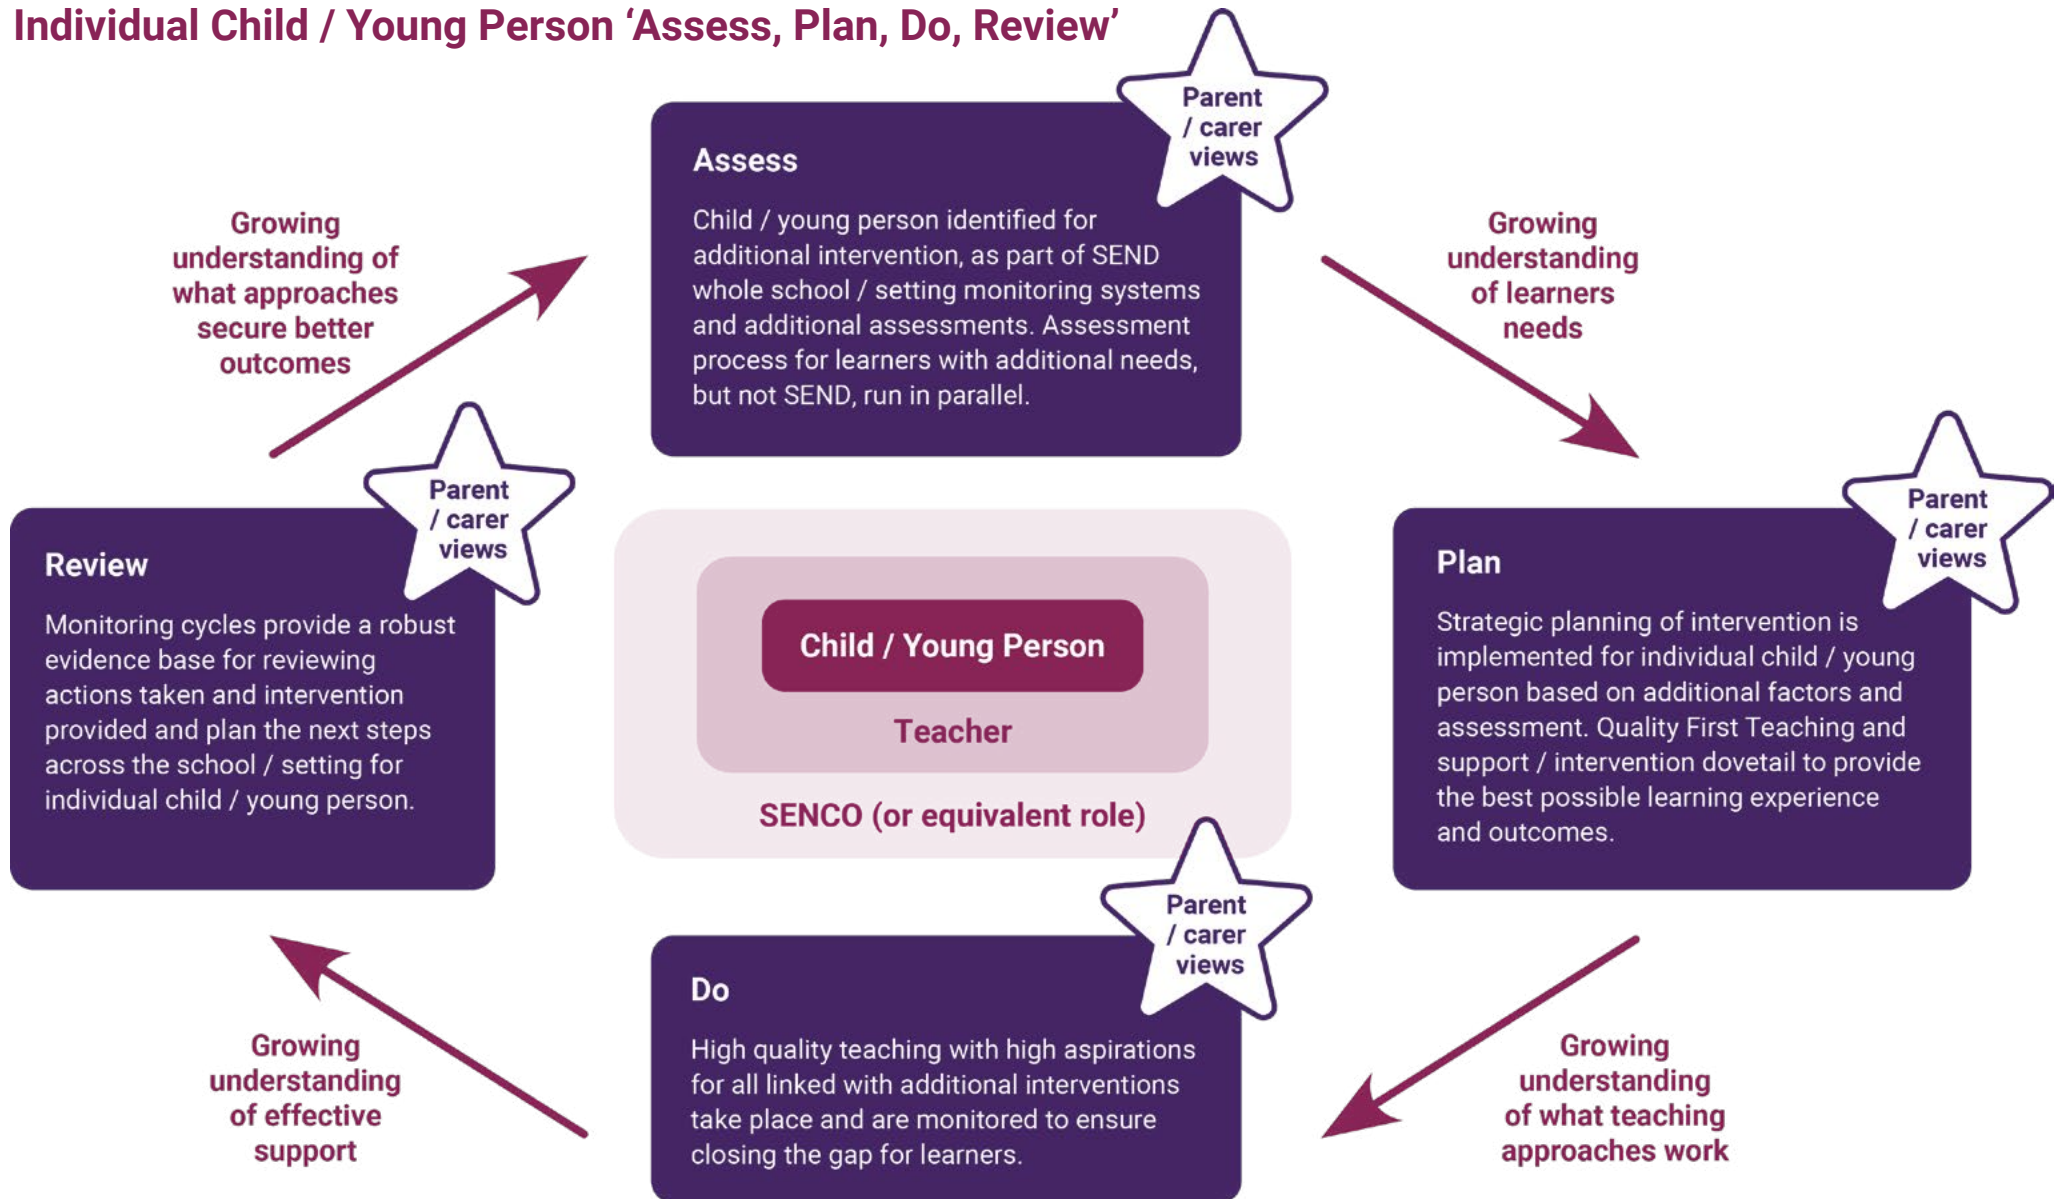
Individual Child / Young Person ‘Assess, Plan, Do, Review’

Assess

Parent / carer views

Child / young person identified for additional intervention, as part of SEND whole school / setting monitoring systems and additional assessments. Assessment process for learners with additional needs, but not SEND, run in parallel.

Growing understanding of learners needs

Plan

Parent / carer views

Strategic planning of intervention is implemented for individual child / young person based on additional factors and assessment. Quality First Teaching and support / intervention dovetail to provide the best possible learning experience and outcomes.

Growing understanding of what teaching approaches work

Do

Parent / carer views

High quality teaching with high aspirations for all linked with additional interventions take place and are monitored to ensure closing the gap for learners.

Growing understanding of effective support

Review

Parent / carer views

Monitoring cycles provide a robust evidence base for reviewing actions taken and intervention provided and plan the next steps across the school / setting for individual child / young person.

Growing understanding of what approaches secure better outcomes

Child / Young Person

Teacher

SENCO (or equivalent role)